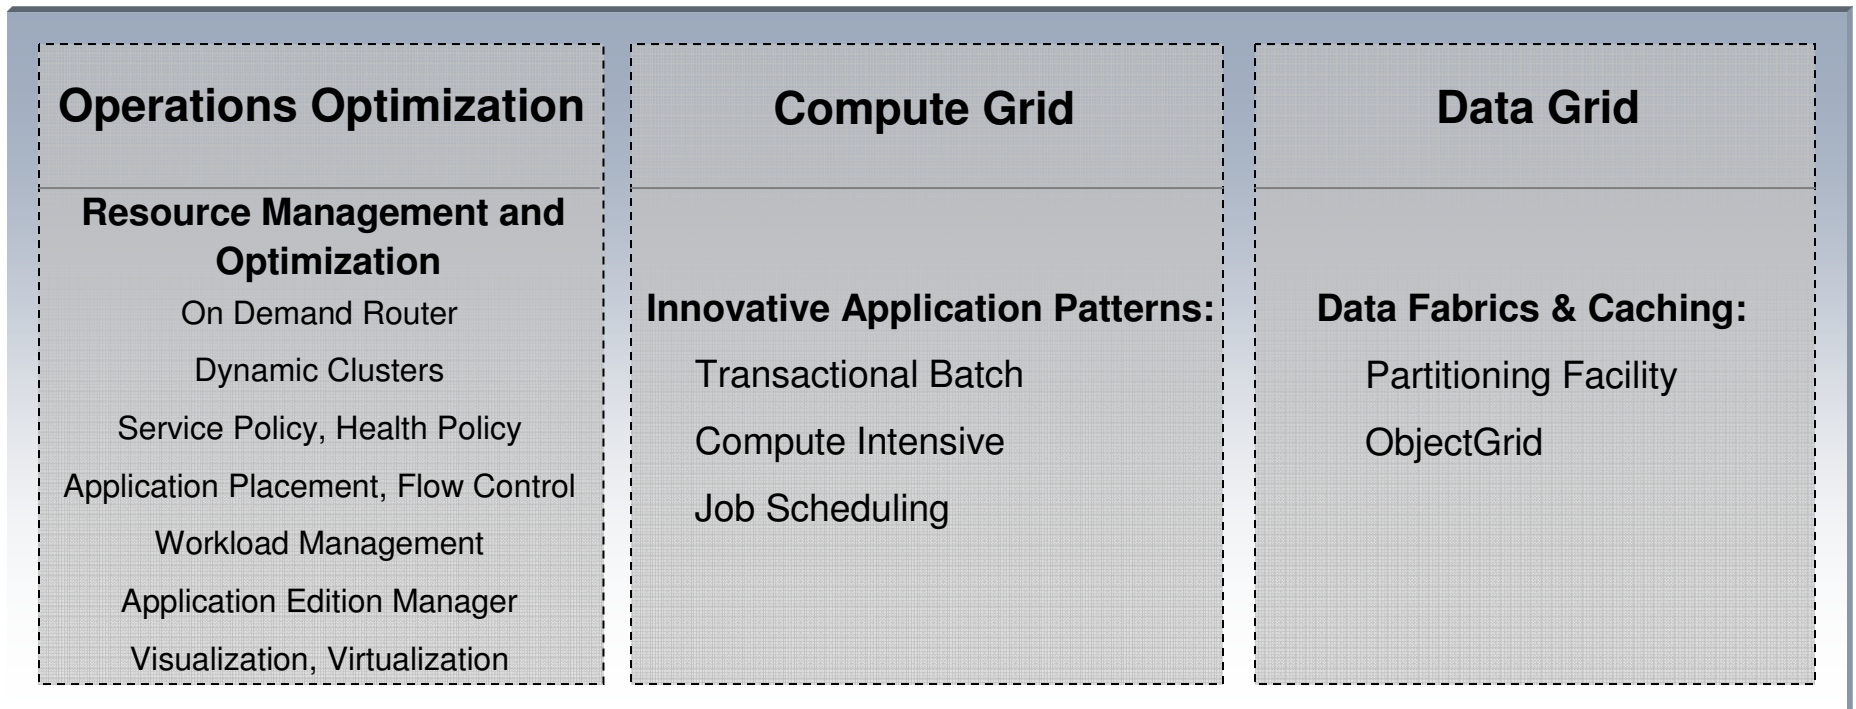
Operations Optimization

Resource Management and Optimization

On Demand Router

Dynamic Clusters

Service Policy, Health Policy

Application Placement, Flow Control

Workload Management

Application Edition Manager

Visualization, Virtualization

Compute Grid

Innovative Application Patterns:

Transactional Batch

Compute Intensive

Job Scheduling

Data Grid

Data Fabrics & Caching:

Partitioning Facility

ObjectGrid